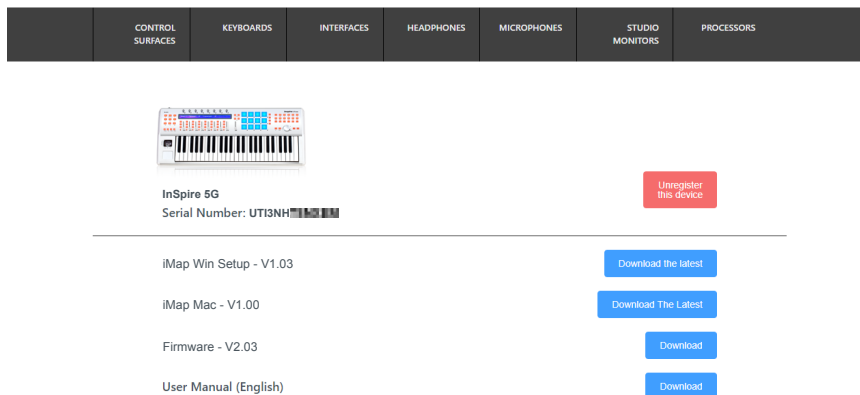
CONTROL SURFACES
KEYBOARDS
INTERFACES
HEADPHONES
MICROPHONES
STUDIO MONITORS
PROCESSORS

InSpire 5G
Serial Number: UTI3NH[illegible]

Unregister this device

iMap Win Setup - V1.03
Download the latest

iMap Mac - V1.00
Download The Latest

Firmware - V2.03
Download

User Manual (English)
Download